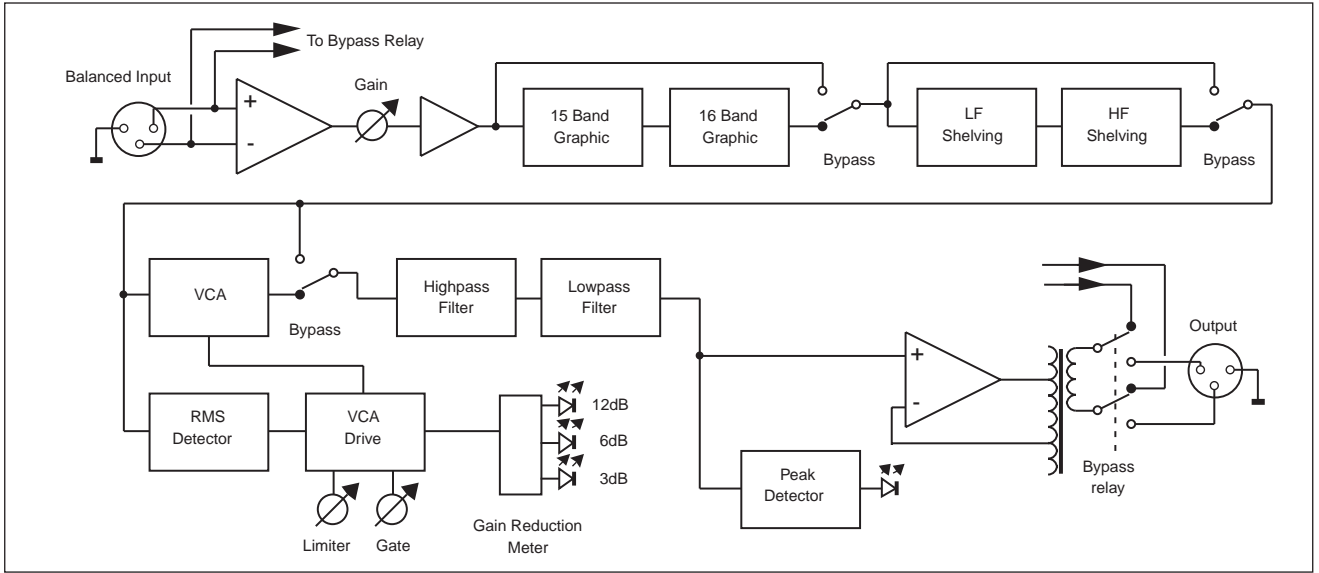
To Bypass Relay

Balanced Input

+

-

Gain

15 Band Graphic

16 Band Graphic

Bypass

LF Shelving

HF Shelving

Bypass

VCA

Bypass

Highpass Filter

Lowpass Filter

+

-

Output

RMS Detector

VCA Drive

12dB

6dB

3dB

Peak Detector

Bypass relay

Limiter

Gate

Gain Reduction Meter